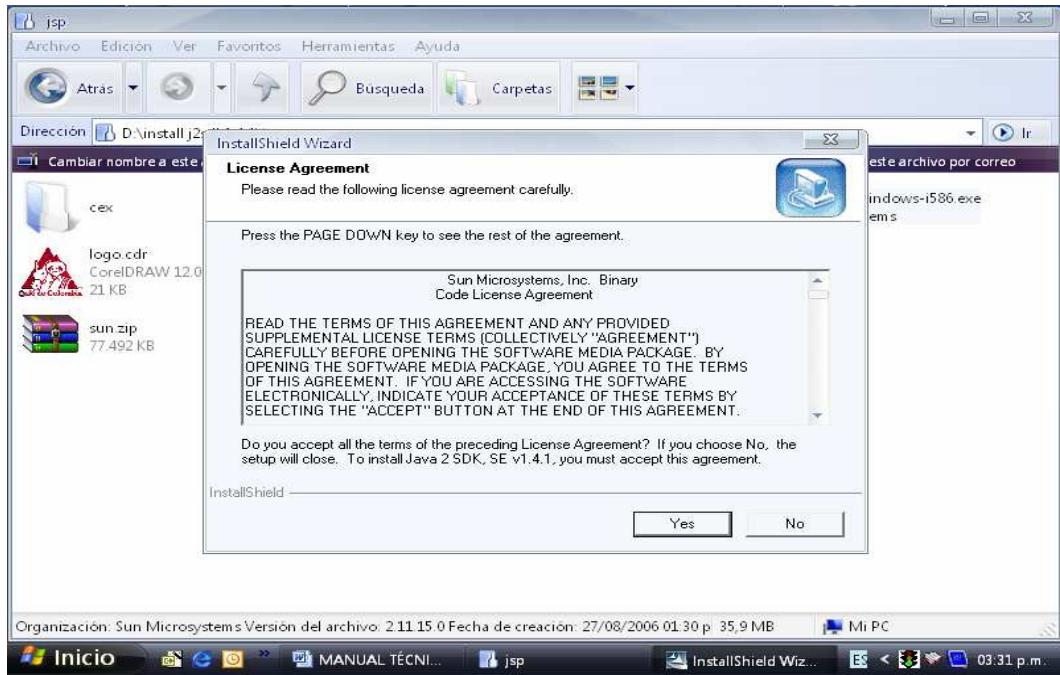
jsp

Archivo Edición Ver Favoritos Herramientas Ayuda

Atrás Búsqueda Carpetas

Dirección D:\install j2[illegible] Ir

Cambiar nombre a este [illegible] este archivo por correo

cex

logo.cdr
CorelDRAW 12.0
21 KB

sun.zip
77.492 KB

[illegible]indows-i586.exe
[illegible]ems

InstallShield Wizard

License Agreement
Please read the following license agreement carefully.

Press the PAGE DOWN key to see the rest of the agreement.

Sun Microsystems, Inc. Binary
Code License Agreement

READ THE TERMS OF THIS AGREEMENT AND ANY PROVIDED SUPPLEMENTAL LICENSE TERMS (COLLECTIVELY "AGREEMENT") CAREFULLY BEFORE OPENING THE SOFTWARE MEDIA PACKAGE. BY OPENING THE SOFTWARE MEDIA PACKAGE, YOU AGREE TO THE TERMS OF THIS AGREEMENT. IF YOU ARE ACCESSING THE SOFTWARE ELECTRONICALLY, INDICATE YOUR ACCEPTANCE OF THESE TERMS BY SELECTING THE "ACCEPT" BUTTON AT THE END OF THIS AGREEMENT.

Do you accept all the terms of the preceding License Agreement? If you choose No, the setup will close. To install Java 2 SDK, SE v1.4.1, you must accept this agreement.

InstallShield

Yes No

Organización: Sun Microsystems Versión del archivo: 2.11.15.0 Fecha de creación: 27/08/2006 01:30 p. 35,9 MB Mi PC

Inicio MANUAL TÉCNI... jsp InstallShield Wiz... ES 03:31 p.m.